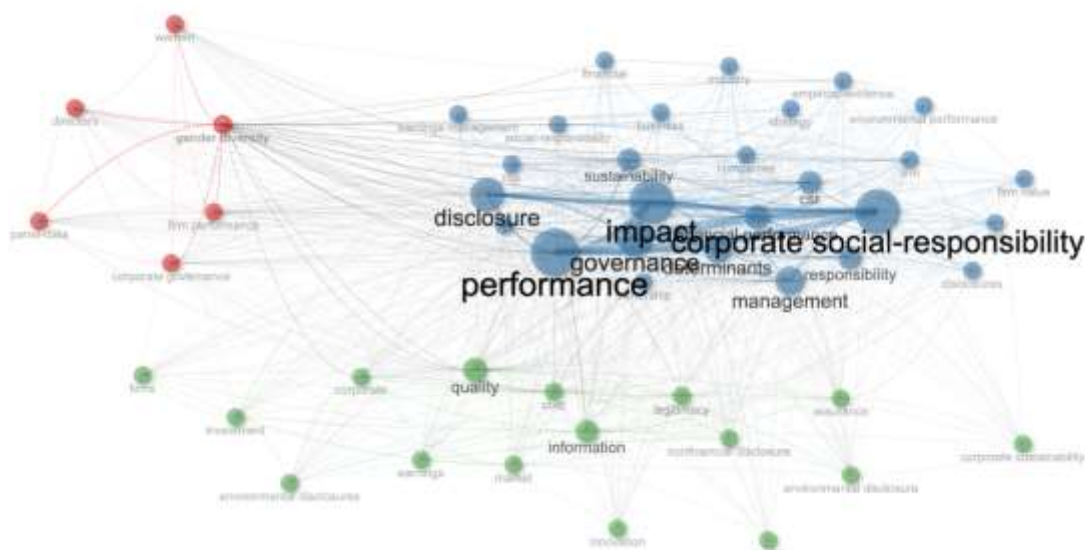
women
directors
gender diversity
perempuan
firm performance
corporate governance
financial
industry
empirical-evidence
earnings management
social-responsibility
business
strategy
environmental performance
sustainability
companies
firm
firm value
disclosure
impact
csr
corporate social-responsibility
governance
determinants
responsibility
performance
management
disclosures
firms
corporate
quality
cost
legitimacy
assurance
investment
information
nonfinancial disclosure
corporate sustainability
earnings
market
environmental disclosures
environmental disclosure
innovation